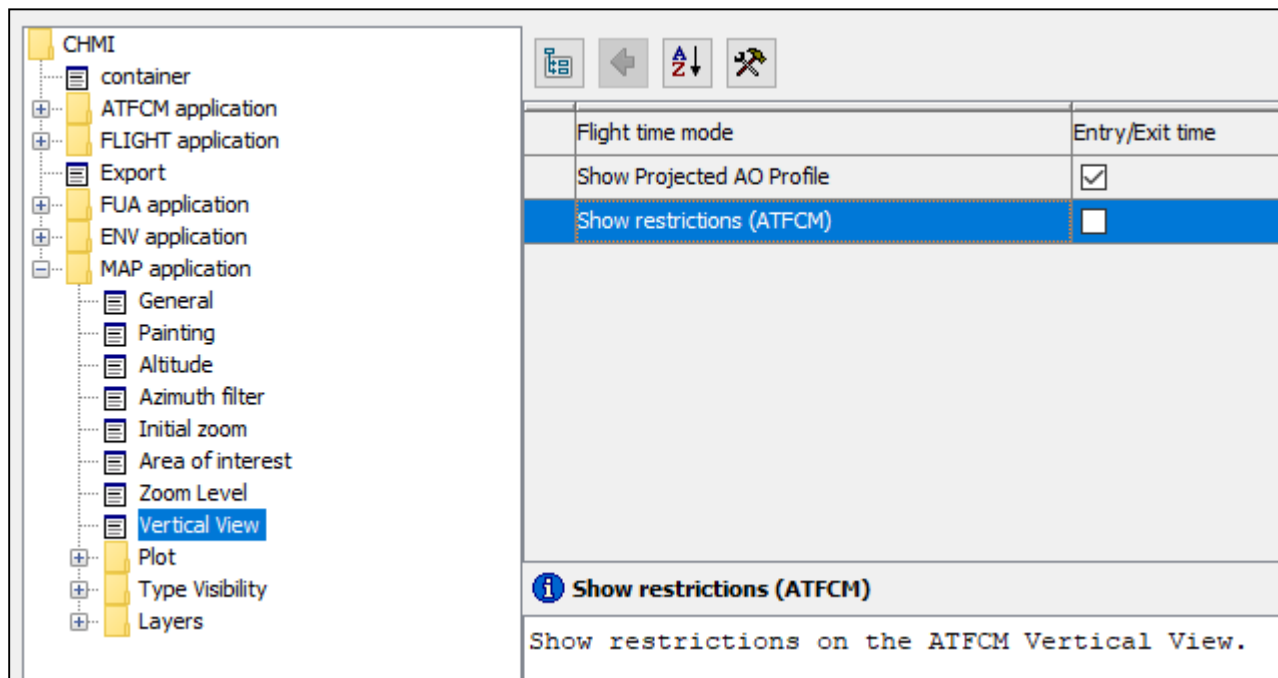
CHMI
container
ATFCM application
FLIGHT application
Export
FUA application
ENV application
MAP application
General
Painting
Altitude
Azimuth filter
Initial zoom
Area of interest
Zoom Level
Vertical View
Plot
Type Visibility
Layers

| | Flight time mode | Entry/Exit time |
|---|---|---|
| | Show Projected AO Profile | ☑ |
| | Show restrictions (ATFCM) | ☐ |

Show restrictions (ATFCM)

Show restrictions on the ATFCM Vertical View.